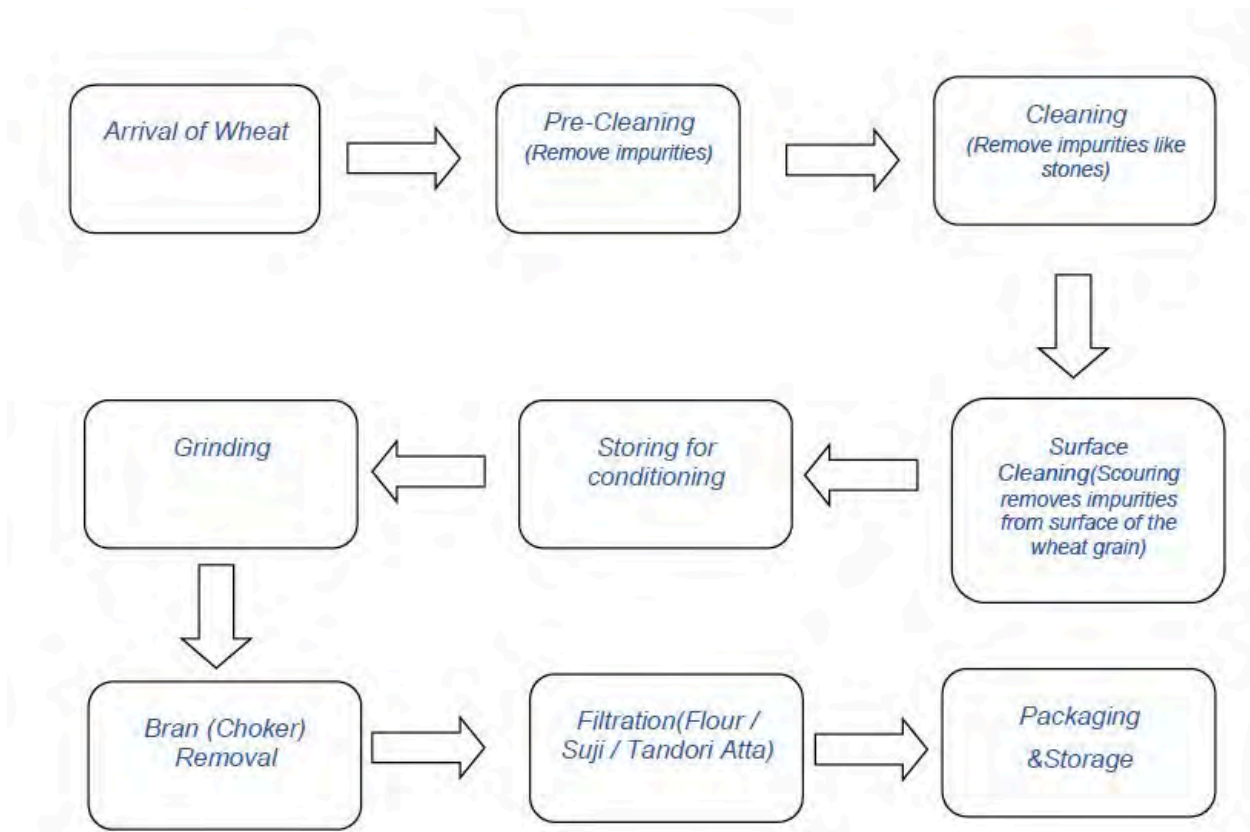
Arrival of Wheat

Pre-Cleaning
(Remove impurities)

Cleaning
(Remove impurities like stones)

Surface Cleaning(Scouring removes impurities from surface of the wheat grain)

Storing for conditioning

Grinding

Bran (Choker) Removal

Filtration(Flour / Suji / Tandori Atta)

Packaging
&Storage